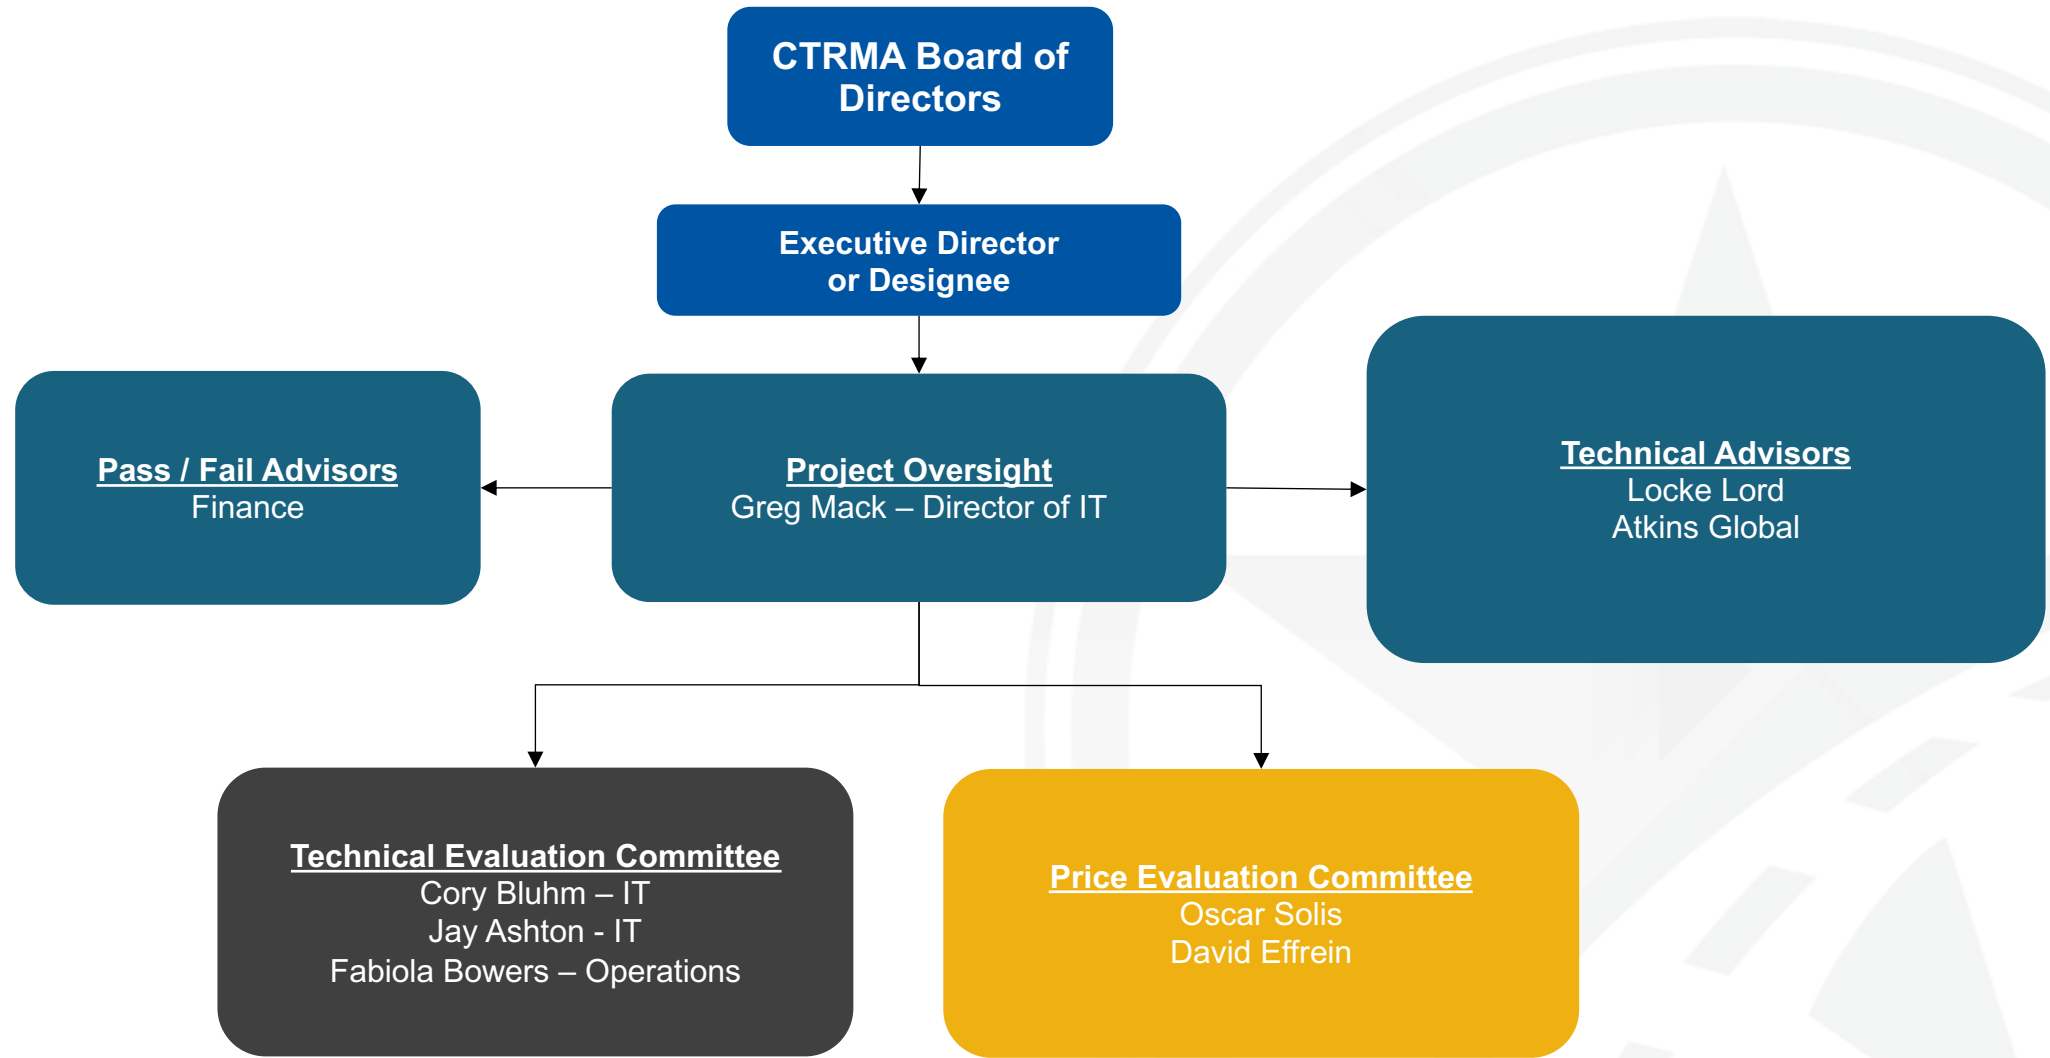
CTRMA Board of Directors

Executive Director or Designee

Pass / Fail Advisors
Finance

Project Oversight
Greg Mack – Director of IT

Technical Advisors
Locke Lord
Atkins Global

Technical Evaluation Committee
Cory Bluhm – IT
Jay Ashton - IT
Fabiola Bowers – Operations

Price Evaluation Committee
Oscar Solis
David Effrein